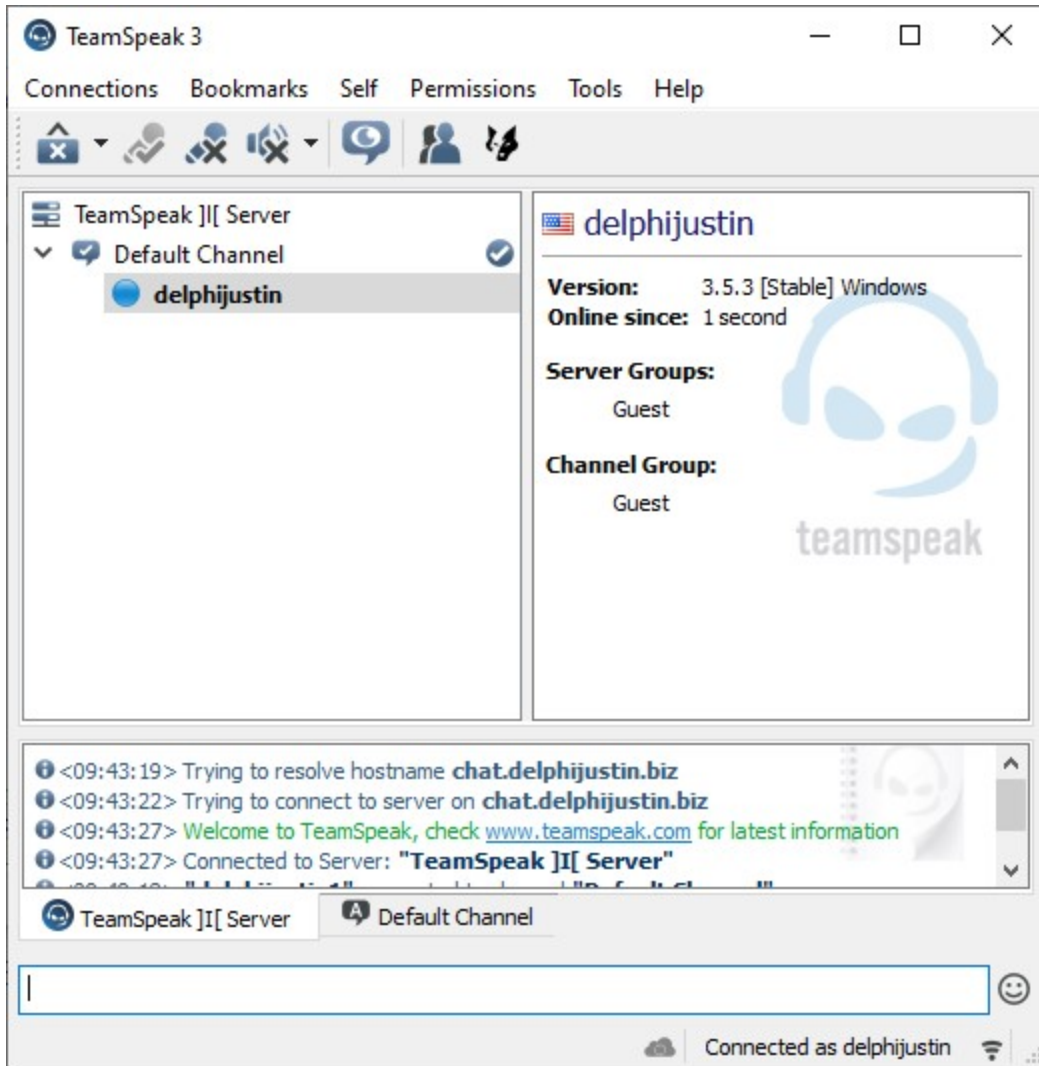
TeamSpeak 3

Connections Bookmarks Self Permissions Tools Help

TeamSpeak ]I[ Server
Default Channel
delphijustin

delphijustin

Version: 3.5.3 [Stable] Windows
Online since: 1 second

Server Groups:
Guest

Channel Group:
Guest

teamspeak

<09:43:19> Trying to resolve hostname chat.delphijustin.biz
<09:43:22> Trying to connect to server on chat.delphijustin.biz
<09:43:27> Welcome to TeamSpeak, check www.teamspeak.com for latest information
<09:43:27> Connected to Server: "TeamSpeak ]I[ Server"
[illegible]

TeamSpeak ]I[ Server
Default Channel

Connected as delphijustin